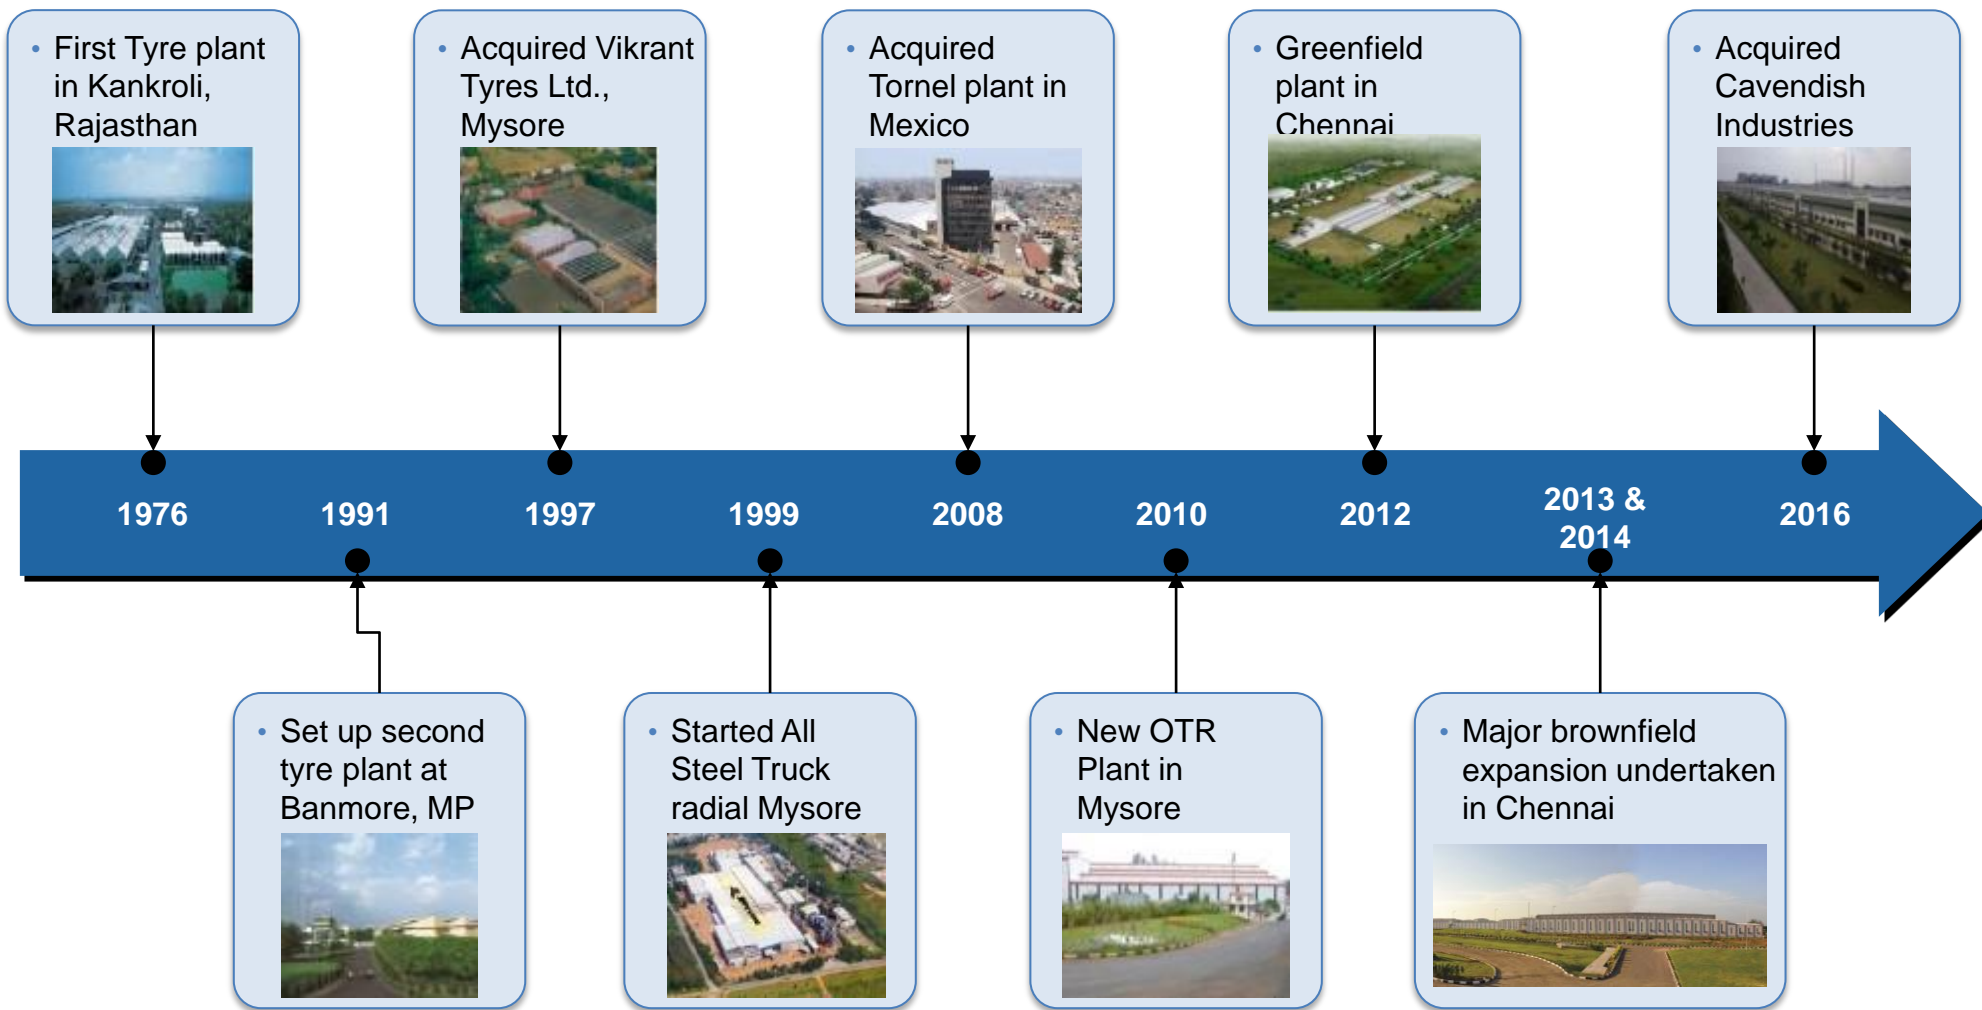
• First Tyre plant in Kankroli, Rajasthan

• Acquired Vikrant Tyres Ltd., Mysore

• Acquired Tornel plant in Mexico

• Greenfield plant in Chennai

• Acquired Cavendish Industries

1976 1991 1997 1999 2008 2010 2012 2013 & 2014 2016

• Set up second tyre plant at Banmore, MP

• Started All Steel Truck radial Mysore

• New OTR Plant in Mysore

• Major brownfield expansion undertaken in Chennai